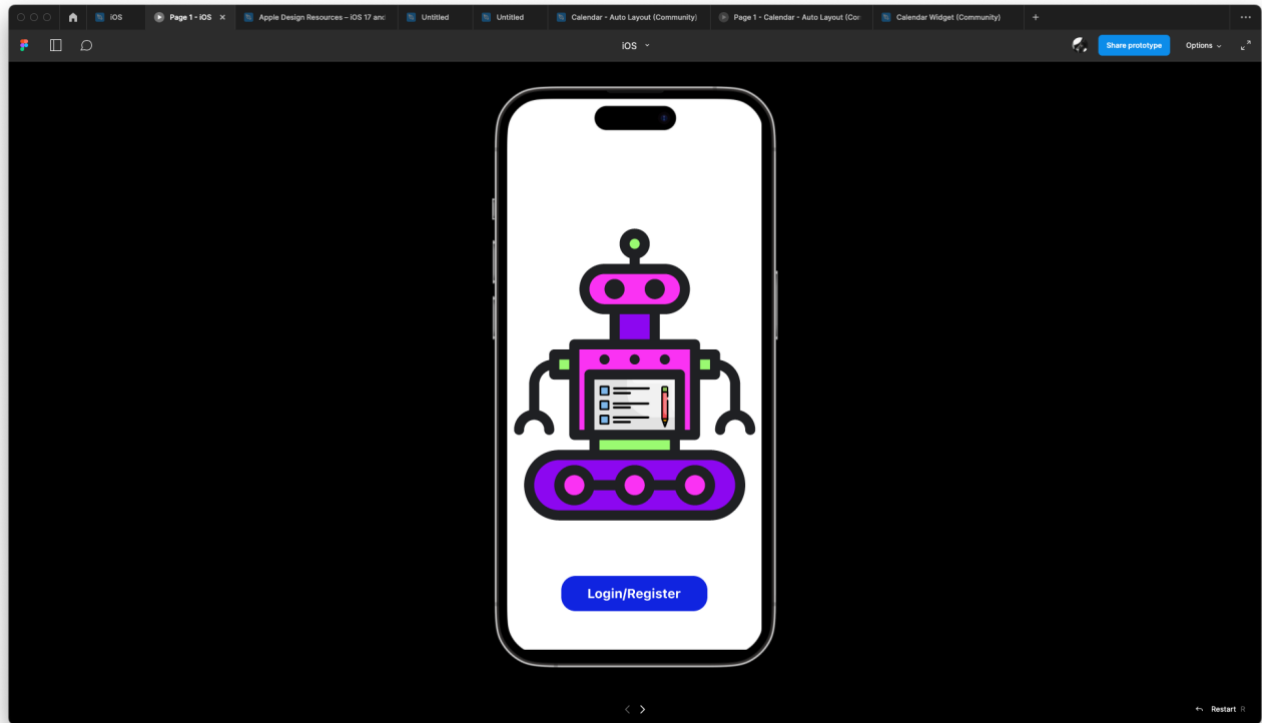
iOS
Page 1 - iOS
Apple Design Resources – iOS 17 and
Untitled
Untitled
Calendar - Auto Layout (Community)
Page 1 - Calendar - Auto Layout (Cor
Calendar Widget (Community)

iOS
Share prototype
Options

Login/Register

Restart R